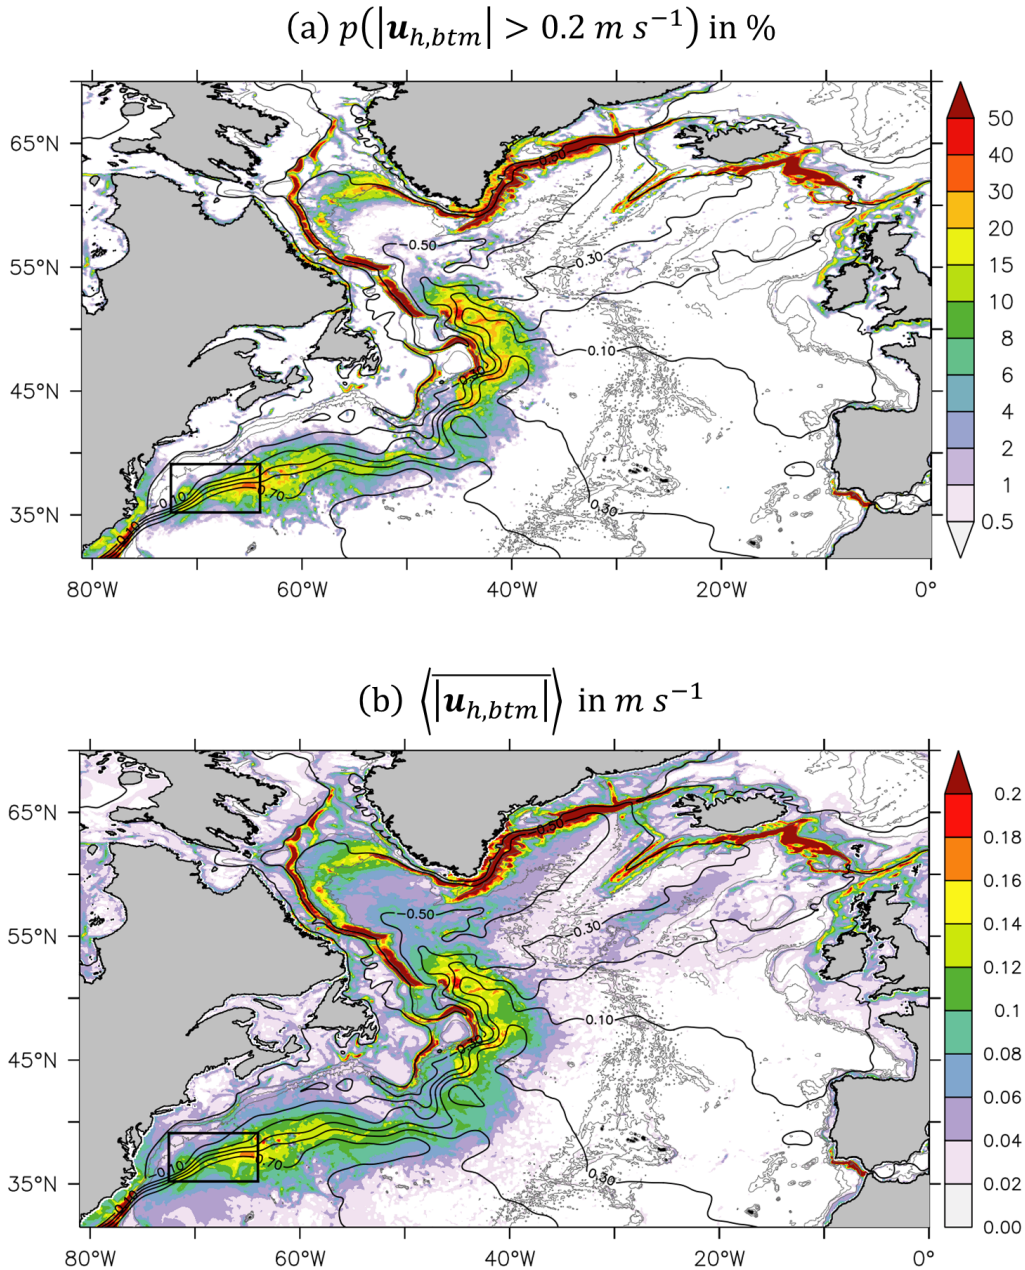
(a) $p\left(\left|\boldsymbol{u}_{h,btm}\right| > 0.2\ m\ s^{-1}\right)$ in %

65°N
55°N
45°N
35°N
80°W
60°W
40°W
20°W
0°

-0.50
-0.50
-0.30
0.10
-0.30
0.10
0.70
0.30

50
40
30
20
15
10
8
6
4
2
1
0.5

(b) $\left\langle\overline{\left|\boldsymbol{u}_{h,btm}\right|}\right\rangle$ in $m\ s^{-1}$

65°N
55°N
45°N
35°N
80°W
60°W
40°W
20°W
0°

-0.50
-0.50
-0.30
0.10
-0.10
0.70
0.30

0.2
0.18
0.16
0.14
0.12
0.1
0.08
0.06
0.04
0.02
0.00